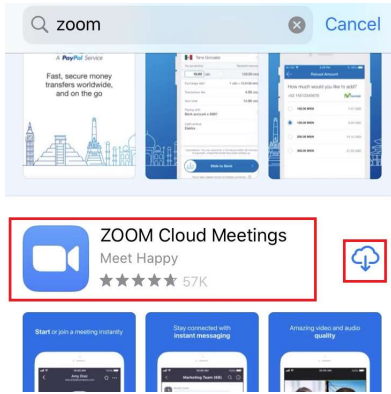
zoom

Cancel

A PayPal Service

Fast, secure money transfers worldwide, and on the go

ZOOM Cloud Meetings

Meet Happy

57K

Start or join a meeting instantly

Stay connected with instant messaging

Amazing video and audio quality